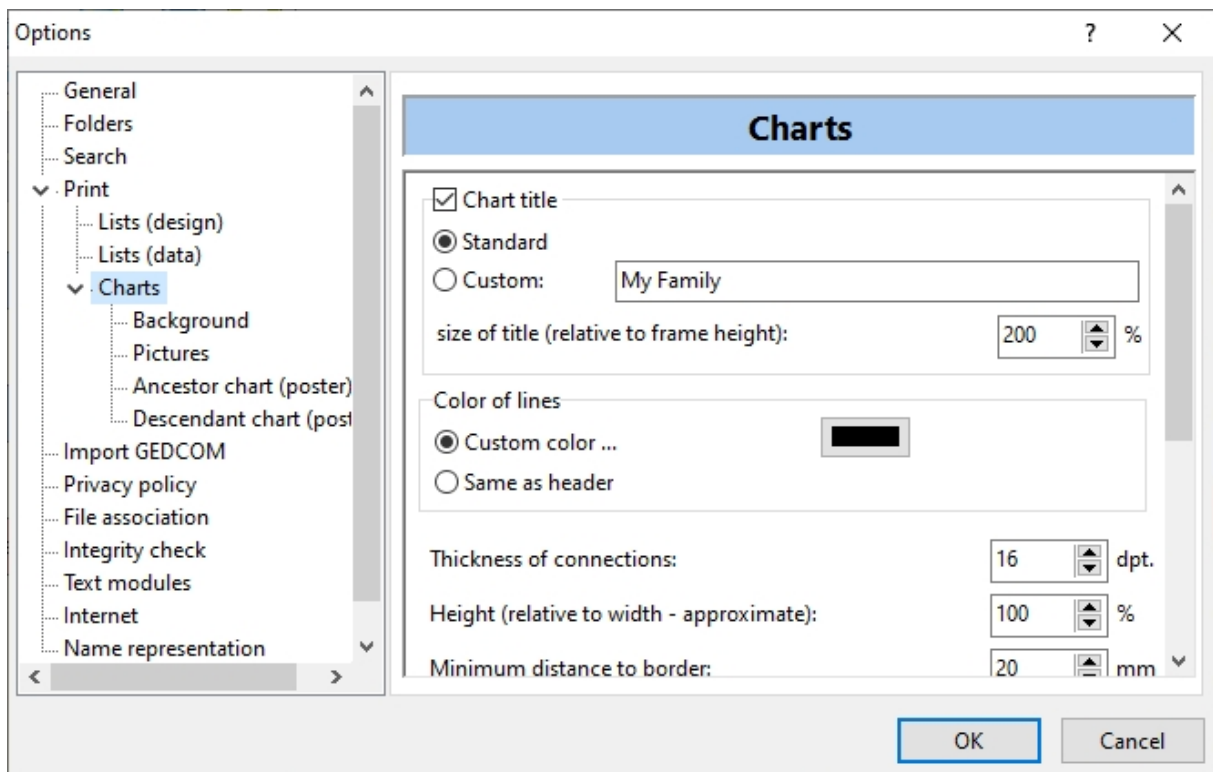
Options

?

X

General
Folders
Search
Print
Lists (design)
Lists (data)
Charts
Background
Pictures
Ancestor chart (poster)
Descendant chart (post
Import GEDCOM
Privacy policy
File association
Integrity check
Text modules
Internet
Name representation

Charts

Chart title
Standard
Custom: My Family
size of title (relative to frame height): 200 %

Color of lines
Custom color ...
Same as header

Thickness of connections: 16 dpt.
Height (relative to width - approximate): 100 %
Minimum distance to border: 20 mm

OK
Cancel